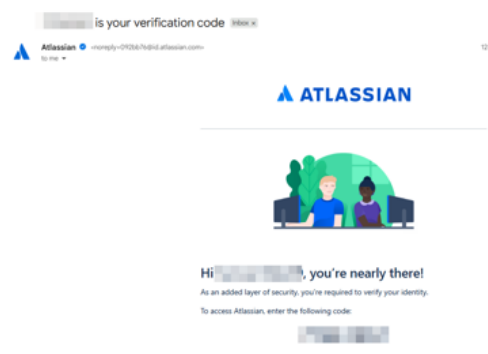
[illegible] is your verification code Inbox ×

Atlassian <noreply+092bb76d@id.atlassian.com>
to me

12

ATLASSIAN

Hi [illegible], you're nearly there!

As an added layer of security, you're required to verify your identity.

To access Atlassian, enter the following code:

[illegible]